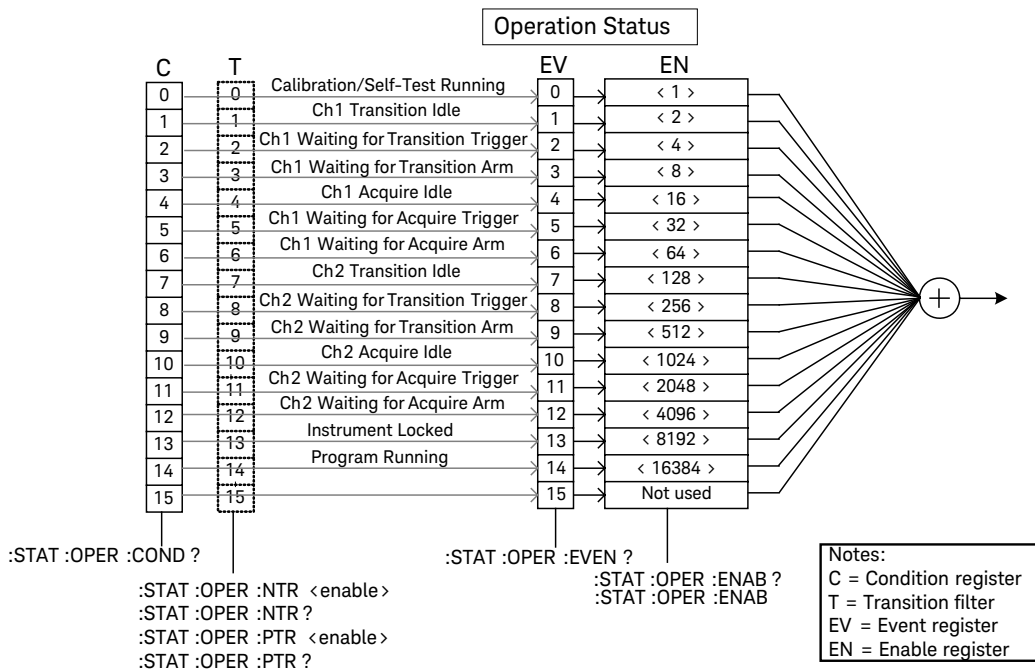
Operation Status

C

T

EV

EN

| C | T | | EV | EN |
|---|---|---|---|---|
| 0 | 0 | Calibration/Self-Test Running | 0 | < 1 > |
| 1 | 1 | Ch1 Transition Idle | 1 | < 2 > |
| 2 | 2 | Ch1 Waiting for Transition Trigger | 2 | < 4 > |
| 3 | 3 | Ch1 Waiting for Transition Arm | 3 | < 8 > |
| 4 | 4 | Ch1 Acquire Idle | 4 | < 16 > |
| 5 | 5 | Ch1 Waiting for Acquire Trigger | 5 | < 32 > |
| 6 | 6 | Ch1 Waiting for Acquire Arm | 6 | < 64 > |
| 7 | 7 | Ch2 Transition Idle | 7 | < 128 > |
| 8 | 8 | Ch2 Waiting for Transition Trigger | 8 | < 256 > |
| 9 | 9 | Ch2 Waiting for Transition Arm | 9 | < 512 > |
| 10 | 10 | Ch2 Acquire Idle | 10 | < 1024 > |
| 11 | 11 | Ch2 Waiting for Acquire Trigger | 11 | < 2048 > |
| 12 | 12 | Ch2 Waiting for Acquire Arm | 12 | < 4096 > |
| 13 | 13 | Instrument Locked | 13 | < 8192 > |
| 14 | 14 | Program Running | 14 | < 16384 > |
| 15 | 15 | | 15 | Not used |

$+$

:STAT :OPER :COND ?

:STAT :OPER :NTR <enable>
:STAT :OPER :NTR ?
:STAT :OPER :PTR <enable>
:STAT :OPER :PTR ?

:STAT :OPER :EVEN ?

:STAT :OPER :ENAB ?
:STAT :OPER :ENAB

Notes:
C = Condition register
T = Transition filter
EV = Event register
EN = Enable register